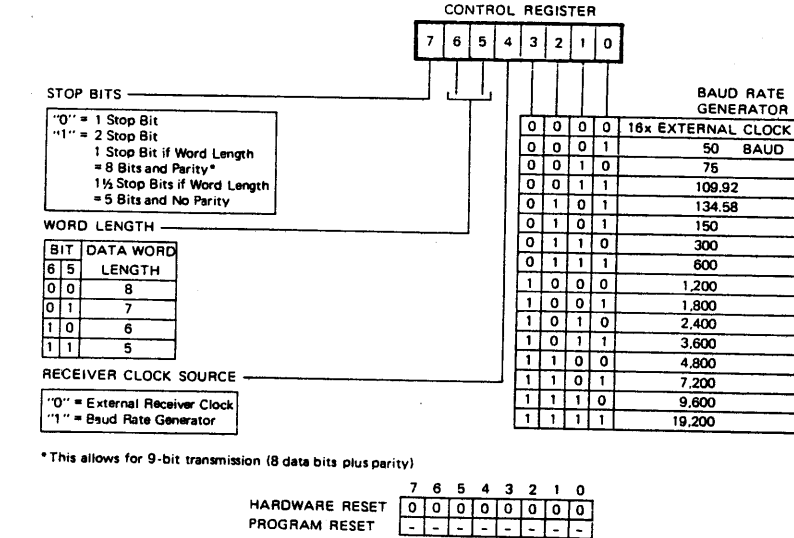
CONTROL REGISTER

| 7 | 6 | 5 | 4 | 3 | 2 | 1 | 0 |
|---|---|---|---|---|---|---|---|

STOP BITS

"0" = 1 Stop Bit
"1" = 2 Stop Bit
1 Stop Bit if Word Length = 8 Bits and Parity*
1½ Stop Bits if Word Length = 5 Bits and No Parity

WORD LENGTH

| BIT 6 | BIT 5 | DATA WORD LENGTH |
|---|---|---|
| 0 | 0 | 8 |
| 0 | 1 | 7 |
| 1 | 0 | 6 |
| 1 | 1 | 5 |

RECEIVER CLOCK SOURCE

"0" = External Receiver Clock
"1" = Baud Rate Generator

BAUD RATE GENERATOR

| 3 | 2 | 1 | 0 | |
|---|---|---|---|---|
| 0 | 0 | 0 | 0 | 16x EXTERNAL CLOCK |
| 0 | 0 | 0 | 1 | 50 BAUD |
| 0 | 0 | 1 | 0 | 75 |
| 0 | 0 | 1 | 1 | 109.92 |
| 0 | 1 | 0 | 1 | 134.58 |
| 0 | 1 | 0 | 1 | 150 |
| 0 | 1 | 1 | 0 | 300 |
| 0 | 1 | 1 | 1 | 600 |
| 1 | 0 | 0 | 0 | 1,200 |
| 1 | 0 | 0 | 1 | 1,800 |
| 1 | 0 | 1 | 0 | 2,400 |
| 1 | 0 | 1 | 1 | 3,600 |
| 1 | 1 | 0 | 0 | 4,800 |
| 1 | 1 | 0 | 1 | 7,200 |
| 1 | 1 | 1 | 0 | 9,600 |
| 1 | 1 | 1 | 1 | 19,200 |

*This allows for 9-bit transmission (8 data bits plus parity)

| | 7 | 6 | 5 | 4 | 3 | 2 | 1 | 0 |
|---|---|---|---|---|---|---|---|---|
| HARDWARE RESET | 0 | 0 | 0 | 0 | 0 | 0 | 0 | 0 |
| PROGRAM RESET | - | - | - | - | - | - | - | - |